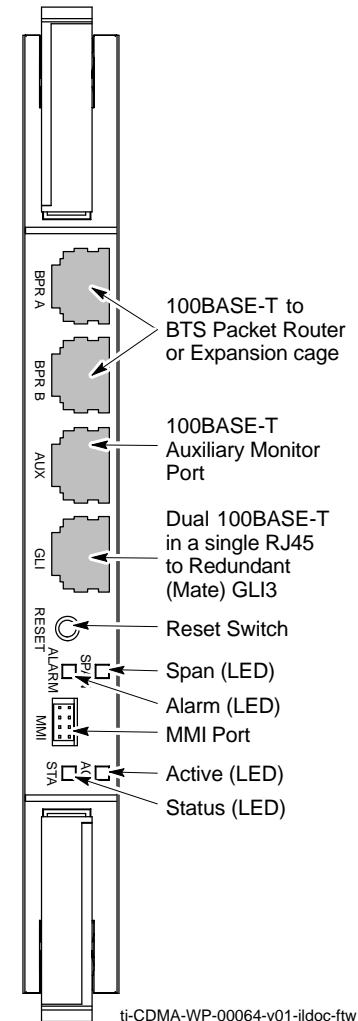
BPR A

BPR B

AUX

GLI

RESET

ALARM

SPAN

MMI

STA

ACT

100BASE-T to BTS Packet Router or Expansion cage

100BASE-T Auxiliary Monitor Port

Dual 100BASE-T in a single RJ45 to Redundant (Mate) GLI3

Reset Switch

Span (LED)

Alarm (LED)

MMI Port

Active (LED)

Status (LED)

ti-CDMA-WP-00064-v01-ildoc-ftw